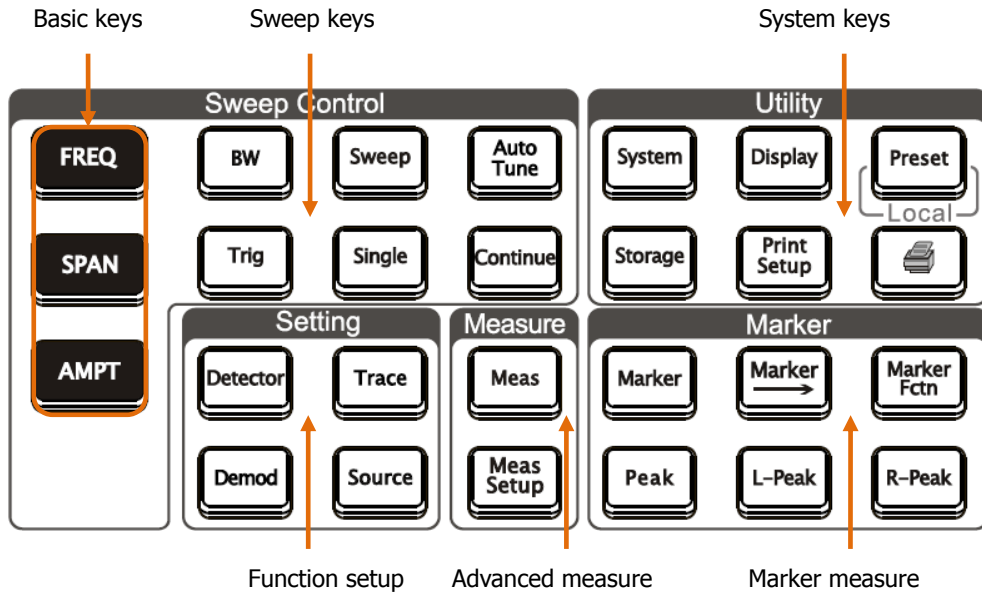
Basic keys

Sweep keys

System keys

Sweep Control

FREQ

SPAN

AMPT

BW

Sweep

Auto Tune

Trig

Single

Continue

Utility

System

Display

Preset

Local

Storage

Print Setup

Setting

Detector

Trace

Demod

Source

Measure

Meas

Meas Setup

Marker

Marker

Marker →

Marker Fctn

Peak

L-Peak

R-Peak

Function setup

Advanced measure

Marker measure